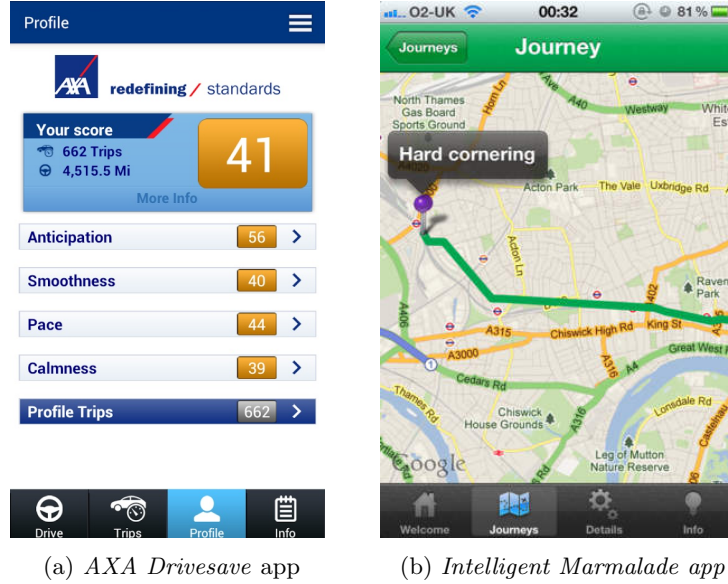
Profile

AXA redefining / standards

Your score
662 Trips
4,515.5 Mi
41
More Info

Anticipation 56
Smoothness 40
Pace 44
Calmness 39
Profile Trips 662

Drive Trips Profile Info

(a) *AXA Drivesave* app

O2-UK 00:32 81 %

Journeys Journey

North Thames Gas Board Sports Ground
Horn Ln
A40
Westway
Hard cornering
Acton Park
The Vale
Uxbridge Rd
Acton Ln
A406
A315
Chiswick High Rd
King St
A3000
Cedars Rd
A316
A4
Great West R
Ravenscourt Park
Thames Rd
Chiswick House Grounds
Lonsdale Rd
Leg of Mutton Nature Reserve
Google

Welcome Journeys Details Info

(b) *Intelligent Marmalade* app